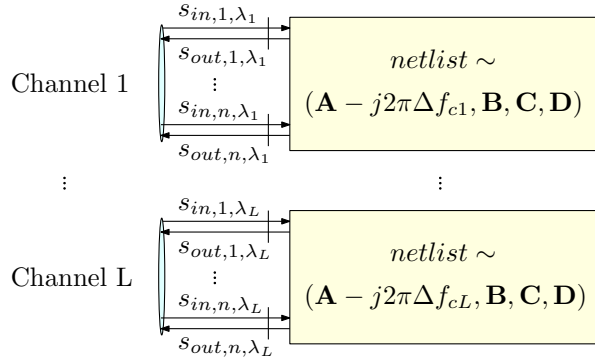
$s_{in,1,\lambda_1}$

$s_{out,1,\lambda_1}$

$\vdots$

$s_{in,n,\lambda_1}$

$s_{out,n,\lambda_1}$

Channel 1

$netlist \sim$

$(\mathbf{A} - j2\pi\Delta f_{c1}, \mathbf{B}, \mathbf{C}, \mathbf{D})$

$\vdots$

$\vdots$

$s_{in,1,\lambda_L}$

$s_{out,1,\lambda_L}$

$\vdots$

$s_{in,n,\lambda_L}$

$s_{out,n,\lambda_L}$

Channel L

$netlist \sim$

$(\mathbf{A} - j2\pi\Delta f_{cL}, \mathbf{B}, \mathbf{C}, \mathbf{D})$